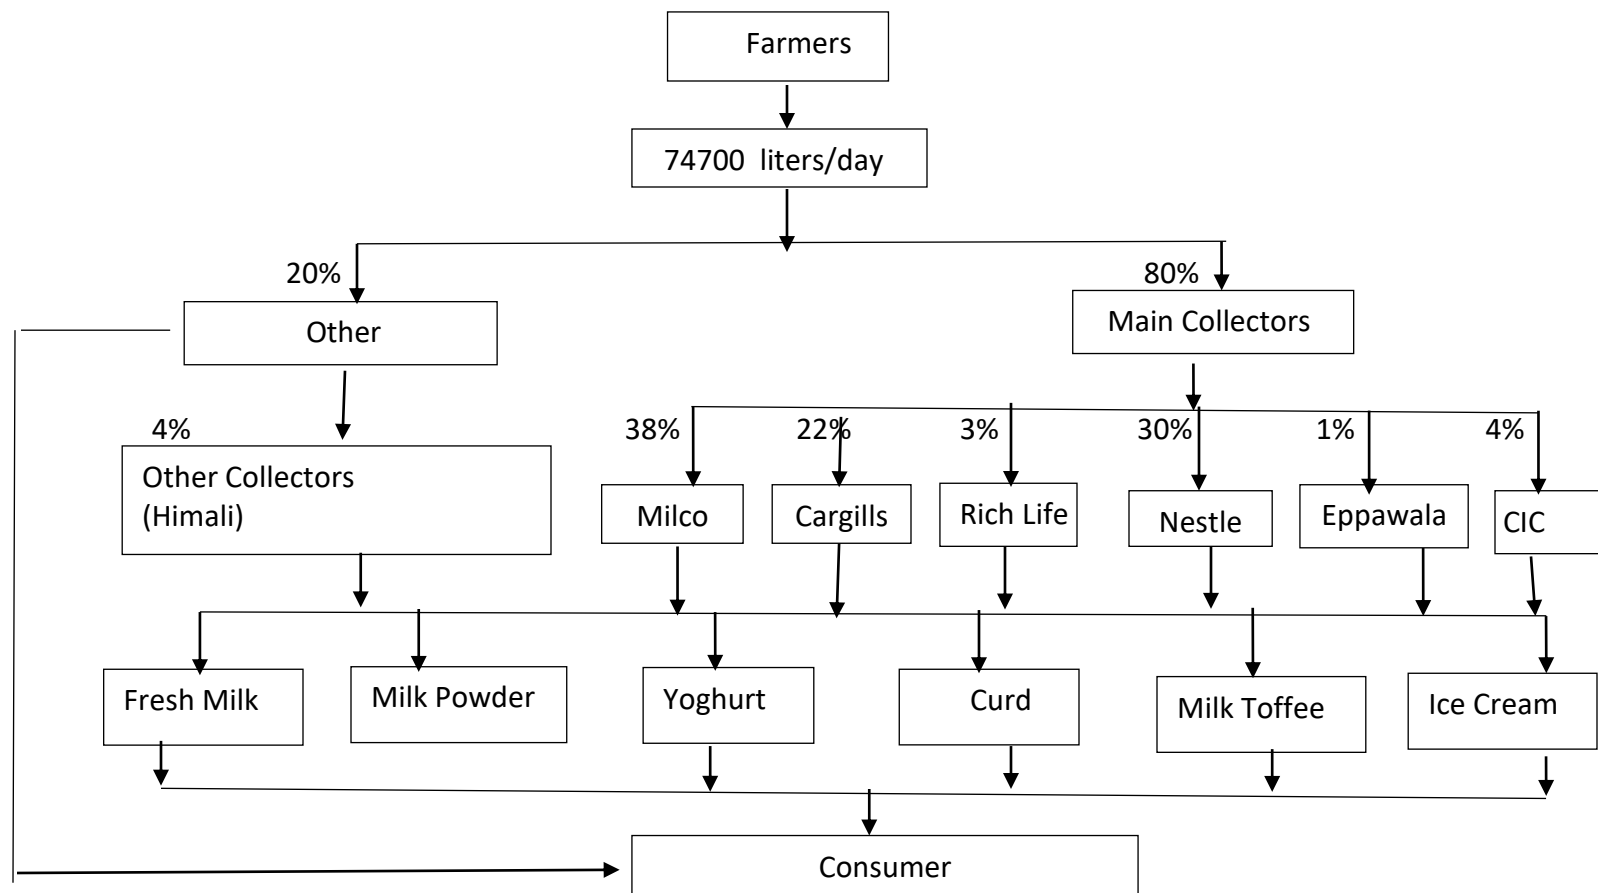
Farmers

74700 liters/day

20%

80%

Other

Main Collectors

4%

Other Collectors (Himali)

38%

22%

3%

30%

1%

4%

Milco

Cargills

Rich Life

Nestle

Eppawala

CIC

Fresh Milk

Milk Powder

Yoghurt

Curd

Milk Toffee

Ice Cream

Consumer